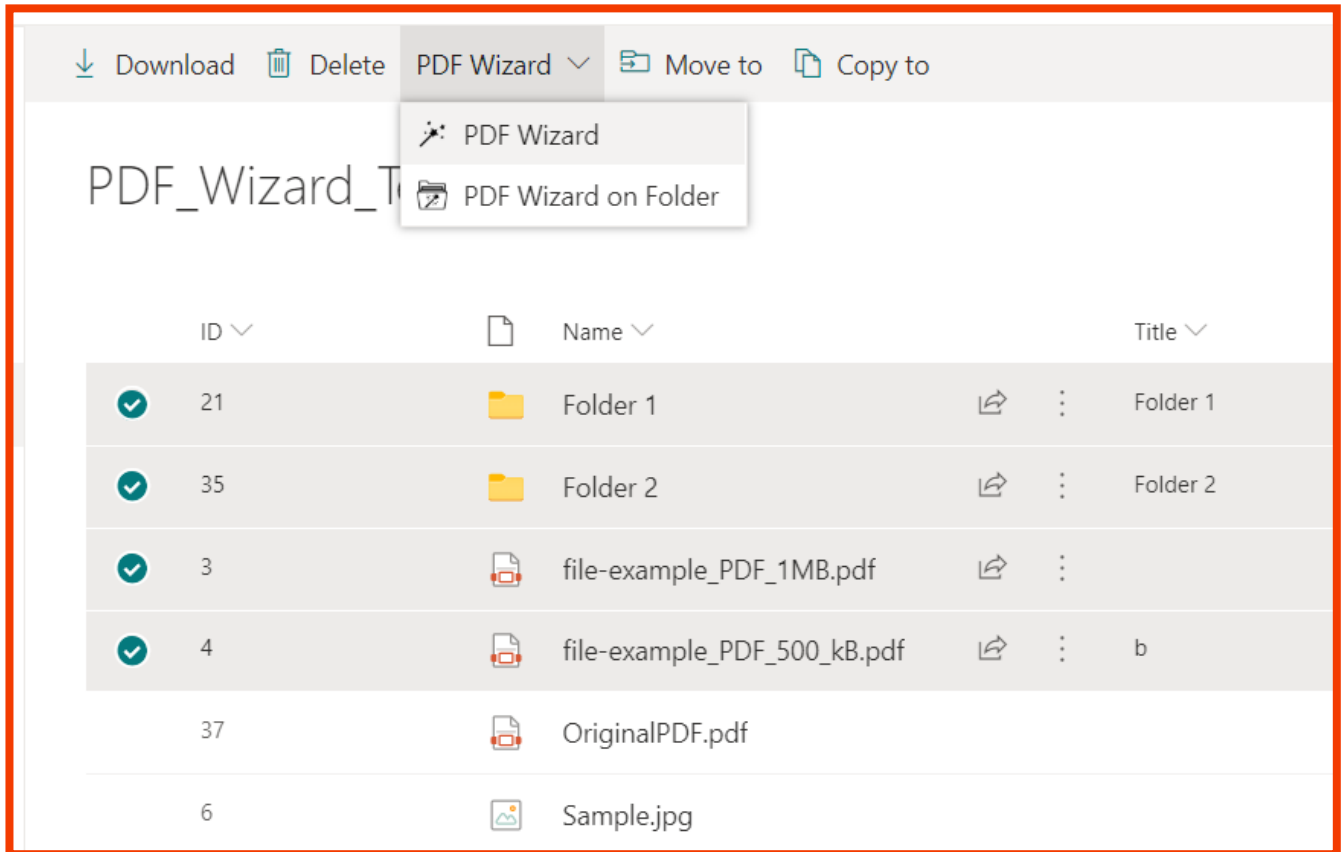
Download Delete PDF Wizard Move to Copy to

PDF Wizard

PDF Wizard on Folder

PDF_Wizard_T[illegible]

| ID | | Name | | Title |
|---|---|---|---|---|
| 21 | | Folder 1 | | Folder 1 |
| 35 | | Folder 2 | | Folder 2 |
| 3 | | file-example_PDF_1MB.pdf | | |
| 4 | | file-example_PDF_500_kB.pdf | | b |
| 37 | | OriginalPDF.pdf | | |
| 6 | | Sample.jpg | | |